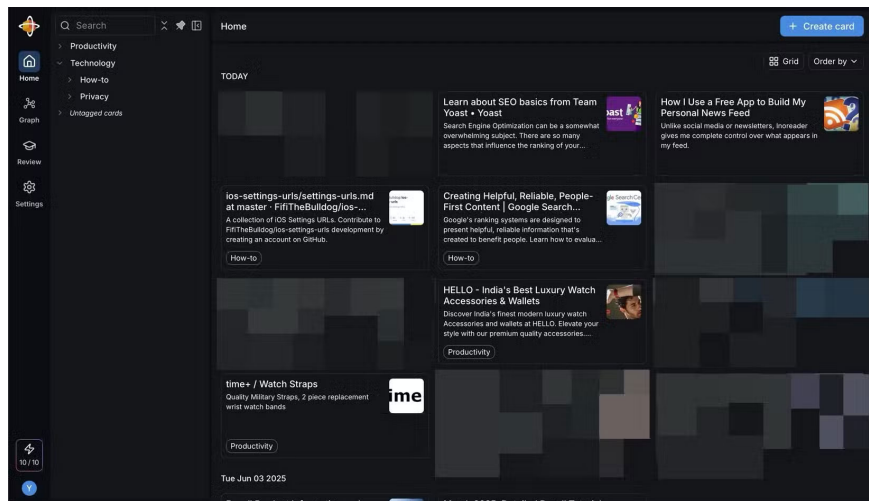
Search

Productivity
Technology
How-to
Privacy
Untagged cards

Home
Graph
Review
Settings

10 / 10

Y

Home

+ Create card

Grid
Order by

TODAY

Learn about SEO basics from Team Yoast • Yoast
Search Engine Optimization can be a somewhat overwhelming subject. There are so many aspects that influence the ranking of your...

How I Use a Free App to Build My Personal News Feed
Unlike social media or newsletters, Inoreader gives me complete control over what appears in my feed.

ios-settings-urls/settings-urls.md at master · FifiTheBulldog/ios-...
A collection of iOS Settings URLs. Contribute to FifiTheBulldog/ios-settings-urls development by creating an account on GitHub.
How-to

Creating Helpful, Reliable, People-First Content | Google Search...
Google's ranking systems are designed to present helpful, reliable information that's created to benefit people. Learn how to evalua...
How-to

HELLO - India's Best Luxury Watch Accessories & Wallets
Discover India's finest modern luxury watch Accessories and wallets at HELLO. Elevate your style with our premium quality accessories....
Productivity

time+ / Watch Straps
Quality Military Straps, 2 piece replacement wrist watch bands
Productivity

Tue Jun 03 2025